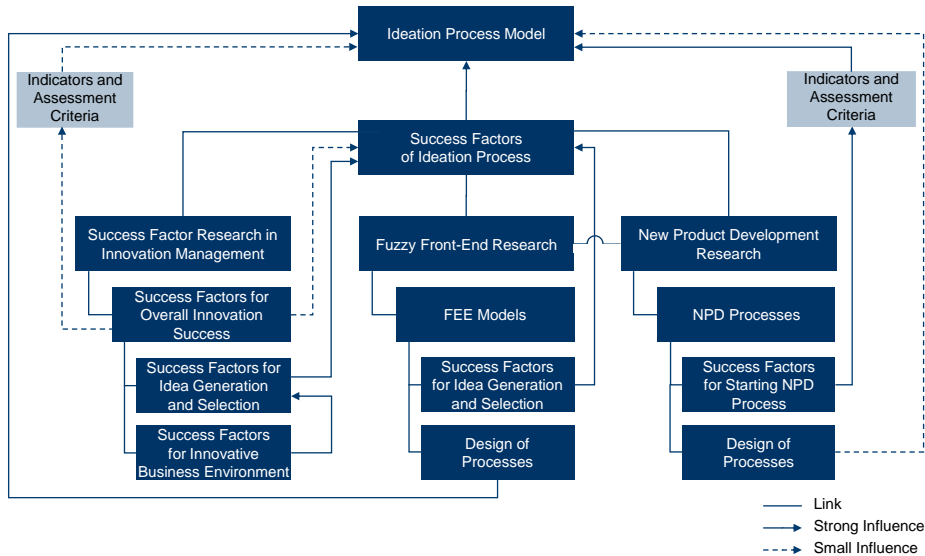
Ideation Process Model

Indicators and Assessment Criteria

Indicators and Assessment Criteria

Success Factors of Ideation Process

Success Factor Research in Innovation Management

Fuzzy Front-End Research

New Product Development Research

Success Factors for Overall Innovation Success

FEE Models

NPD Processes

Success Factors for Idea Generation and Selection

Success Factors for Idea Generation and Selection

Success Factors for Starting NPD Process

Success Factors for Innovative Business Environment

Design of Processes

Design of Processes

Link
Strong Influence
Small Influence